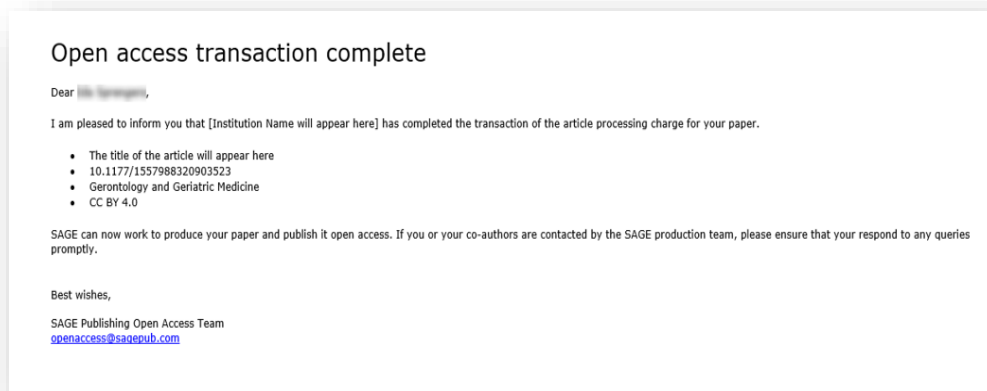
Open access transaction complete

Dear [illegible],

I am pleased to inform you that [Institution Name will appear here] has completed the transaction of the article processing charge for your paper.

- The title of the article will appear here
- 10.1177/1557988320903523
- Gerontology and Geriatric Medicine
- CC BY 4.0

SAGE can now work to produce your paper and publish it open access. If you or your co-authors are contacted by the SAGE production team, please ensure that your respond to any queries promptly.

Best wishes,

SAGE Publishing Open Access Team
openaccess@sagepub.com